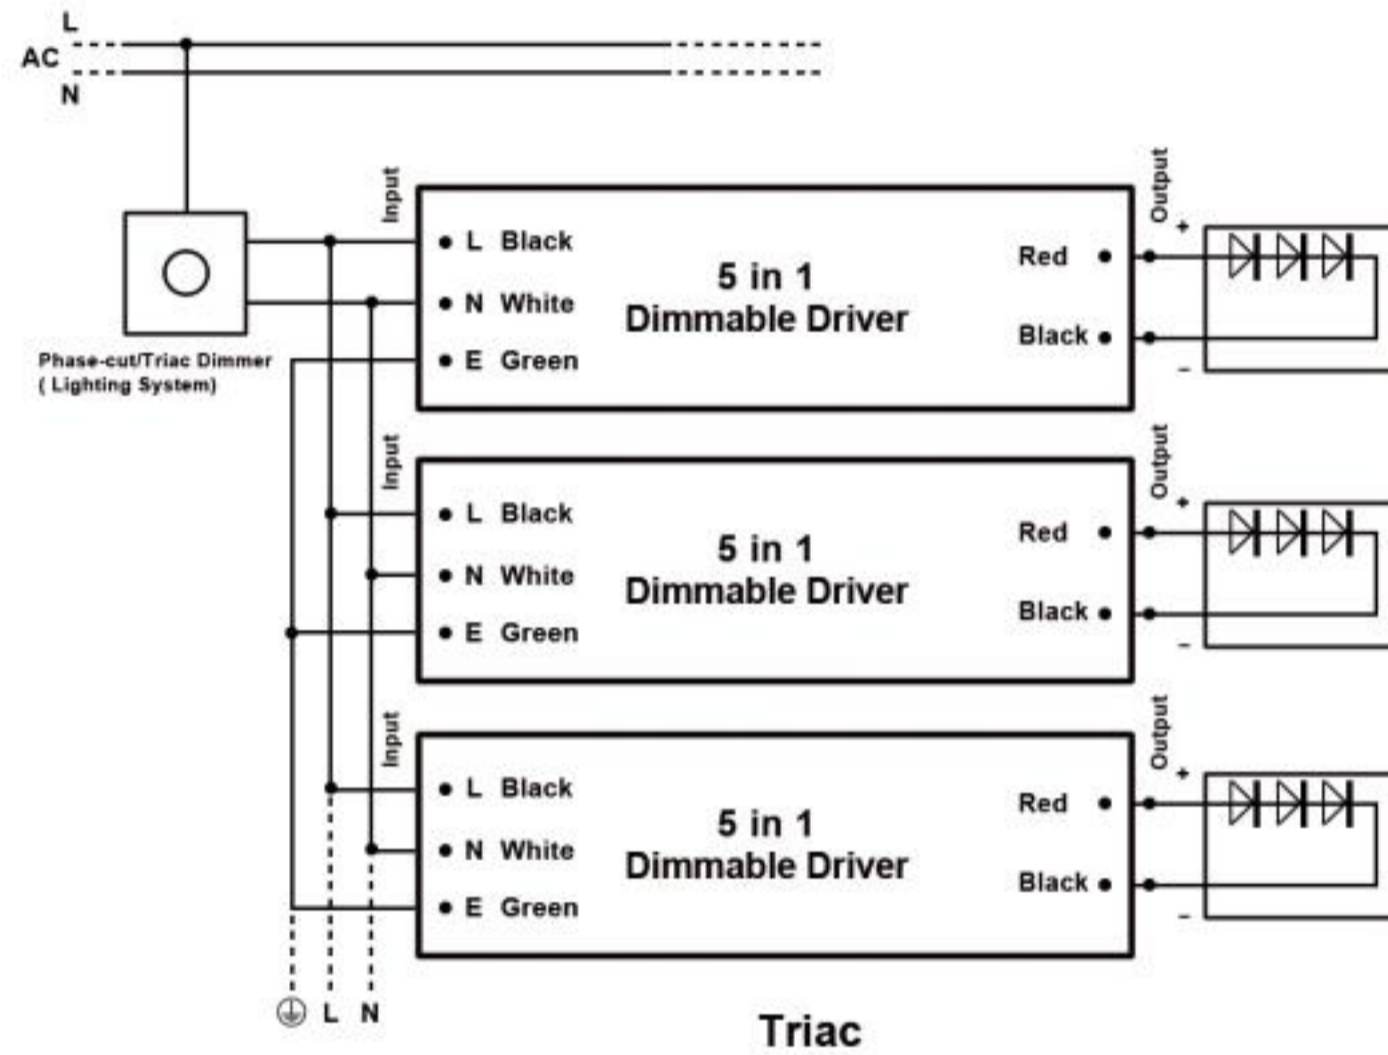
L
AC
N

Phase-cut/Triac Dimmer
( Lighting System)

Input
• L Black
• N White
• E Green
5 in 1
Dimmable Driver
Red •
Black •
Output
+
-

Input
• L Black
• N White
• E Green
5 in 1
Dimmable Driver
Red •
Black •
Output
+
-

Input
• L Black
• N White
• E Green
5 in 1
Dimmable Driver
Red •
Black •
Output
+
-

L N

Triac